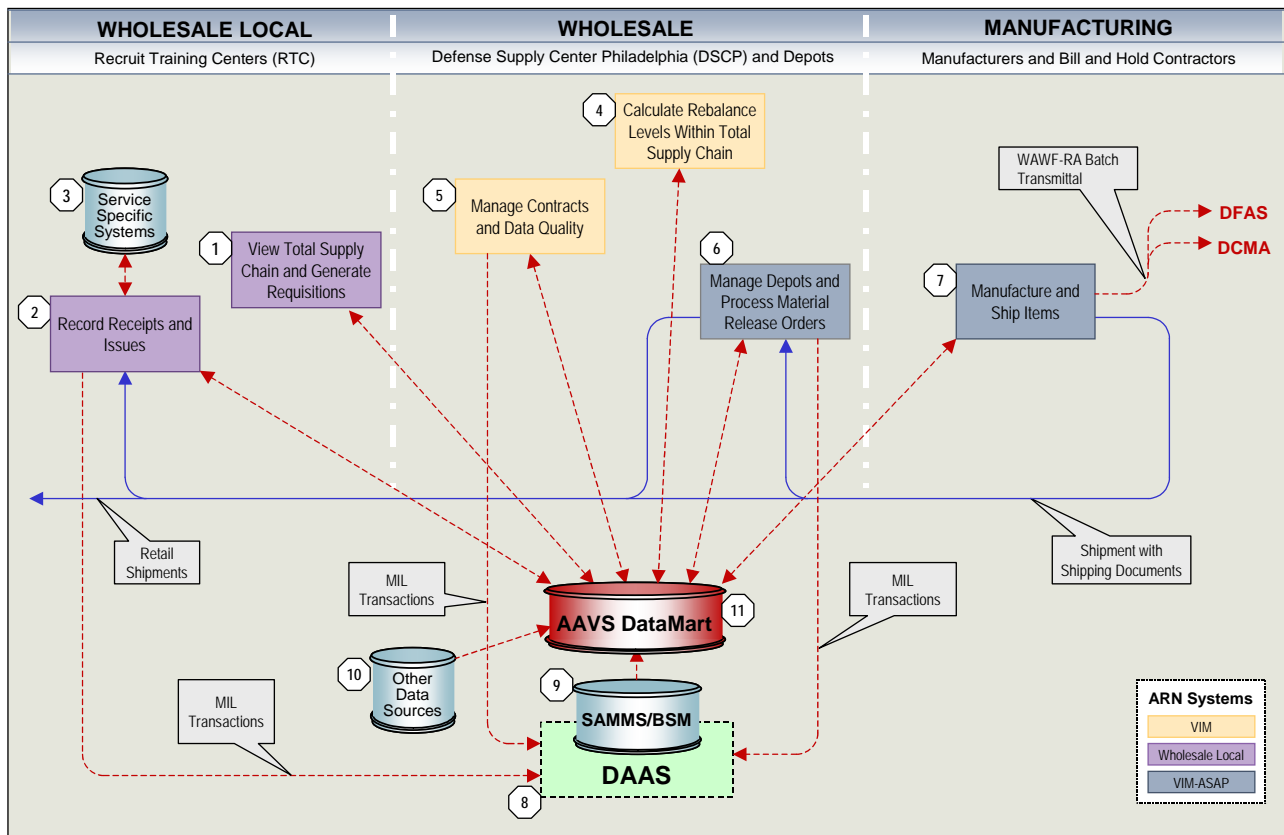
WHOLESALE LOCAL
Recruit Training Centers (RTC)

WHOLESALE
Defense Supply Center Philadelphia (DSCP) and Depots

MANUFACTURING
Manufacturers and Bill and Hold Contractors

4 Calculate Rebalance Levels Within Total Supply Chain

WAWF-RA Batch Transmittal

5 Manage Contracts and Data Quality

3 Service Specific Systems

DFAS

1 View Total Supply Chain and Generate Requisitions

6 Manage Depots and Process Material Release Orders

DCMA

7 Manufacture and Ship Items

2 Record Receipts and Issues

Retail Shipments

Shipment with Shipping Documents

MIL Transactions

MIL Transactions

AAVS DataMart 11

10 Other Data Sources

9 SAMMS/BSM

MIL Transactions

DAAS

8

ARN Systems
VIM
Wholesale Local
VIM-ASAP